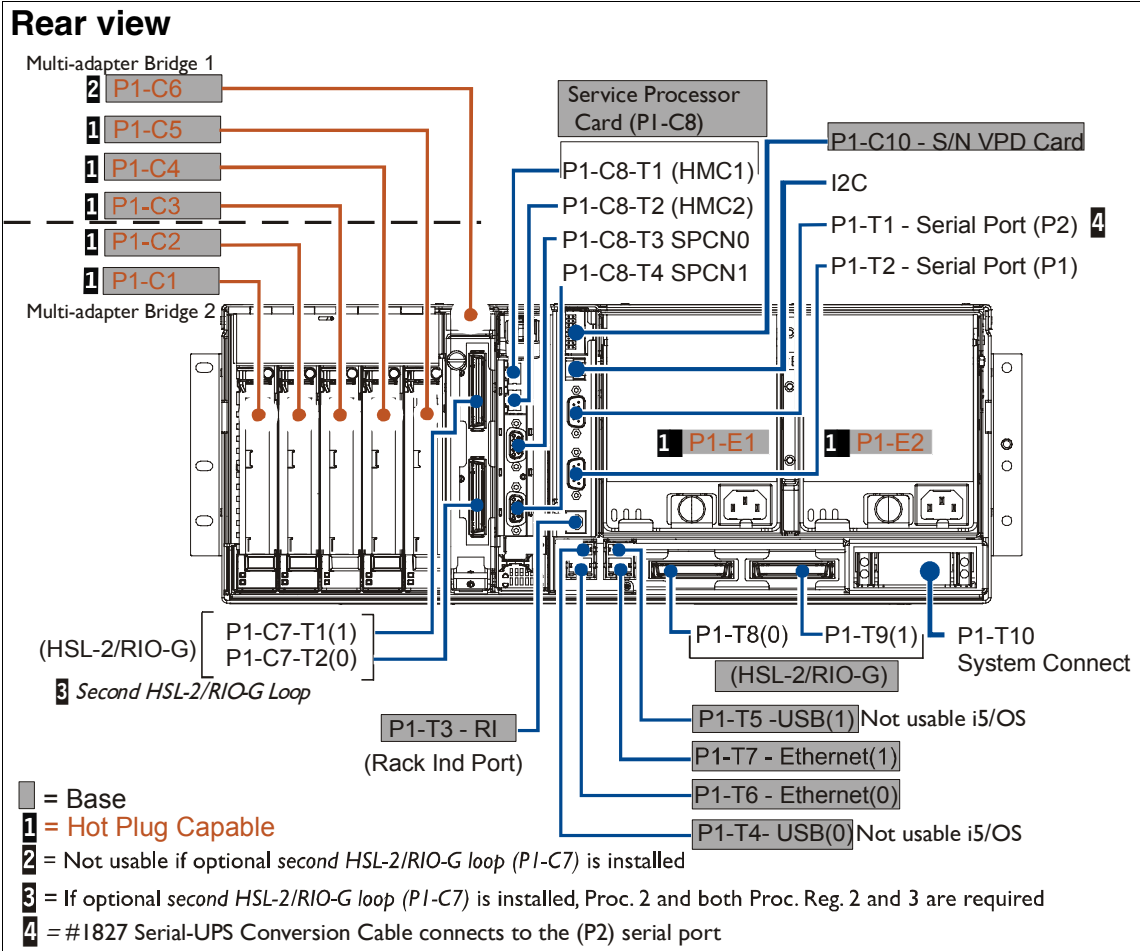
Rear view

Multi-adapter Bridge 1

2 P1-C6

1 P1-C5

1 P1-C4

1 P1-C3

1 P1-C2

1 P1-C1

Multi-adapter Bridge 2

Service Processor Card (P1-C8)

P1-C8-T1 (HMC1)

P1-C8-T2 (HMC2)

P1-C8-T3 SPCN0

P1-C8-T4 SPCN1

P1-C10 - S/N VPD Card

I2C

P1-T1 - Serial Port (P2) 4

P1-T2 - Serial Port (P1)

1 P1-E1

1 P1-E2

(HSL-2/RIO-G)

P1-C7-T1(1)

P1-C7-T2(0)

3 Second HSL-2/RIO-G Loop

P1-T8(0)

P1-T9(1)

P1-T10
System Connect

(HSL-2/RIO-G)

P1-T3 - RI

(Rack Ind Port)

P1-T5 -USB(1) Not usable i5/OS

P1-T7 - Ethernet(1)

P1-T6 - Ethernet(0)

P1-T4- USB(0) Not usable i5/OS

= Base

1 = Hot Plug Capable

2 = Not usable if optional second HSL-2/RIO-G loop (P1-C7) is installed

3 = If optional second HSL-2/RIO-G loop (P1-C7) is installed, Proc. 2 and both Proc. Reg. 2 and 3 are required

4 = #1827 Serial-UPS Conversion Cable connects to the (P2) serial port